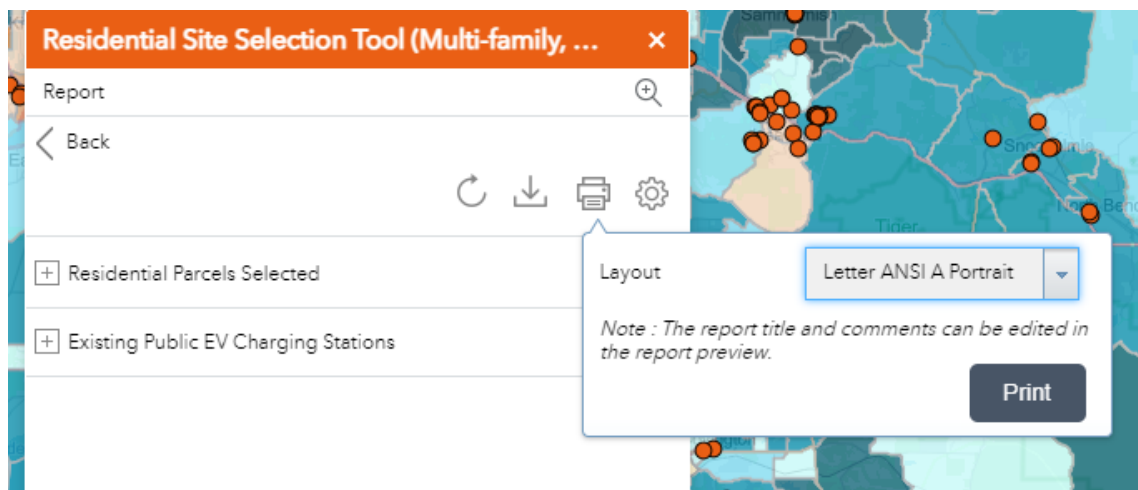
Residential Site Selection Tool (Multi-family, ...
×
Report
Back
Residential Parcels Selected
Existing Public EV Charging Stations
Layout
Letter ANSI A Portrait
Note : The report title and comments can be edited in the report preview.
Print
Sammamish
Snoqualmie
North Bend
Tiger